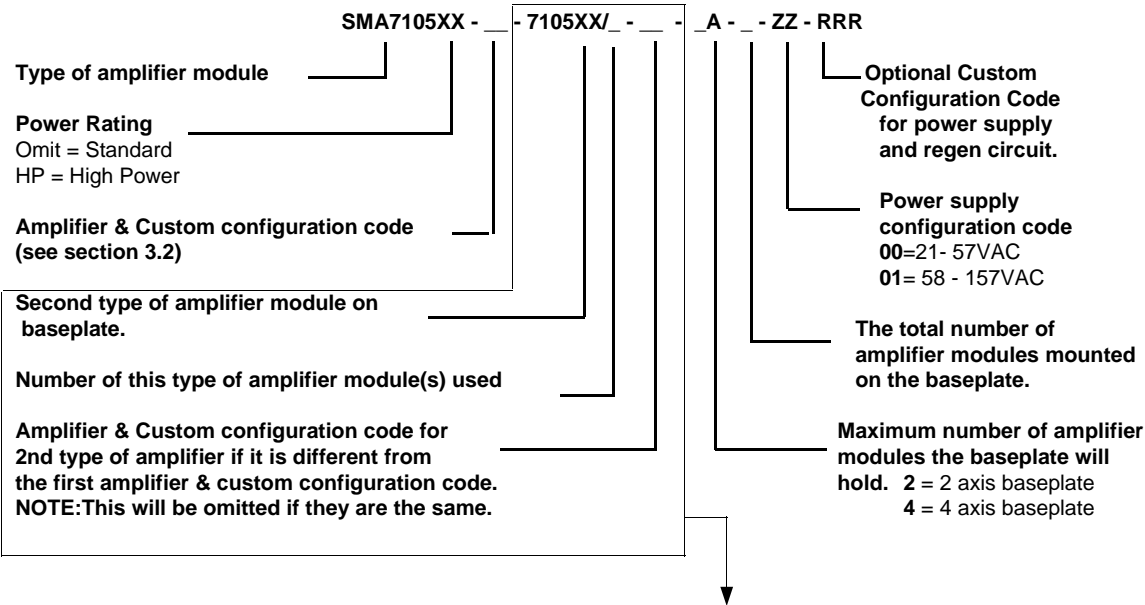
SMA7105XX - __ - 7105XX/_ - __ - _A - _ - ZZ - RRR

Type of amplifier module

Power Rating
Omit = Standard
HP = High Power

Amplifier & Custom configuration code (see section 3.2)

Second type of amplifier module on baseplate.

Number of this type of amplifier module(s) used

Amplifier & Custom configuration code for 2nd type of amplifier if it is different from the first amplifier & custom configuration code.
NOTE:This will be omitted if they are the same.

Optional Custom Configuration Code for power supply and regen circuit.

Power supply configuration code
**00**=21- 57VAC
**01**= 58 - 157VAC

The total number of amplifier modules mounted on the baseplate.

Maximum number of amplifier modules the baseplate will hold. **2** = 2 axis baseplate
**4** = 4 axis baseplate